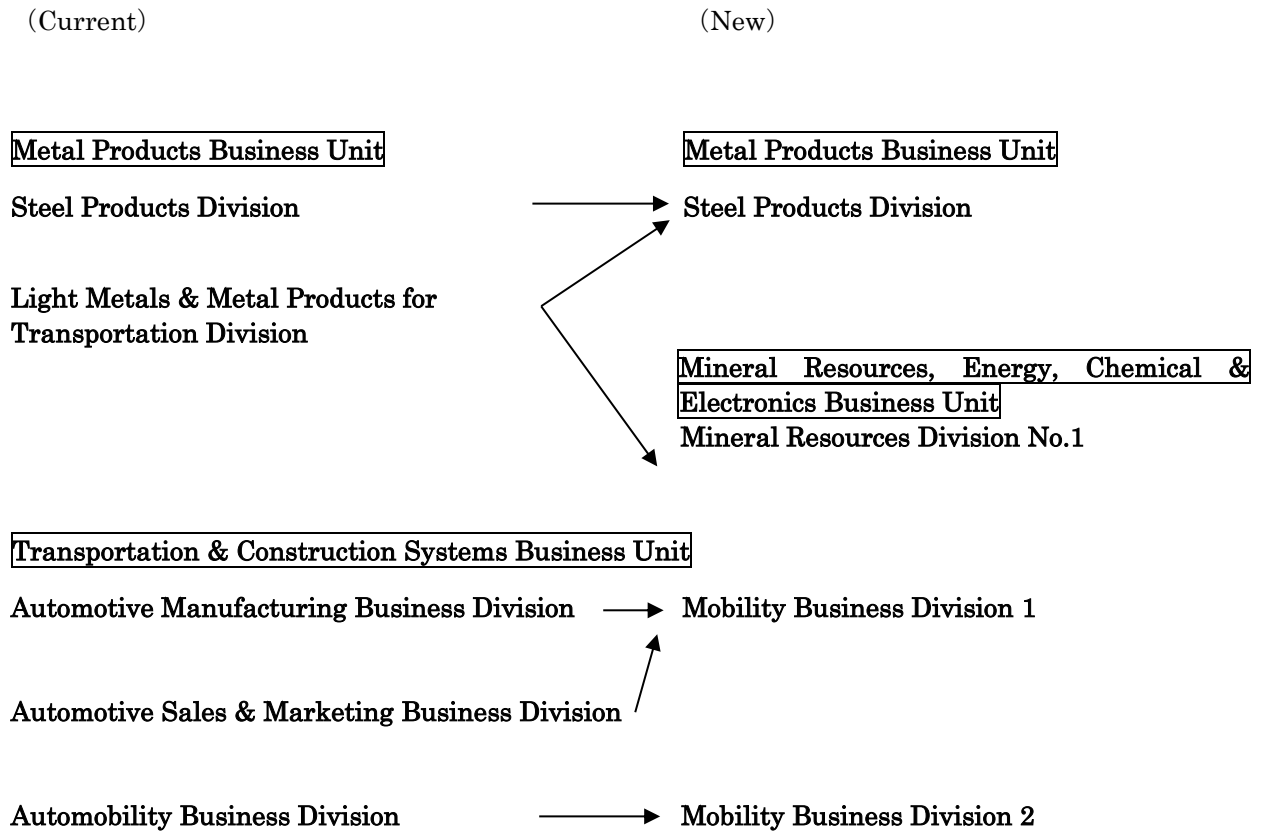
（Current）

（New）

Metal Products Business Unit

Steel Products Division

Light Metals & Metal Products for Transportation Division

Metal Products Business Unit

Steel Products Division

Mineral Resources, Energy, Chemical & Electronics Business Unit

Mineral Resources Division No.1

Transportation & Construction Systems Business Unit

Automotive Manufacturing Business Division

Mobility Business Division 1

Automotive Sales & Marketing Business Division

Automobility Business Division

Mobility Business Division 2